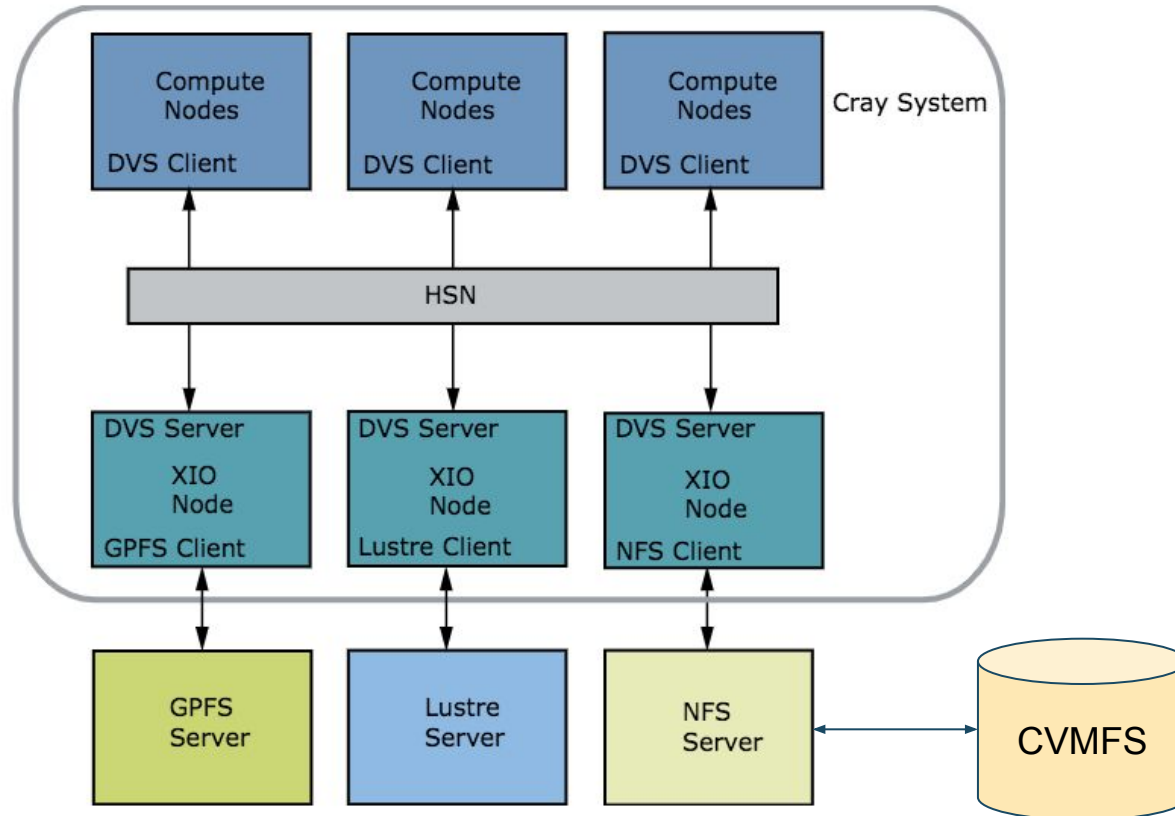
Compute Nodes
DVS Client

Compute Nodes
DVS Client

Compute Nodes
DVS Client

Cray System

HSN

DVS Server
XIO Node
GPFS Client

DVS Server
XIO Node
Lustre Client

DVS Server
XIO Node
NFS Client

GPFS Server

Lustre Server

NFS Server

CVMFS